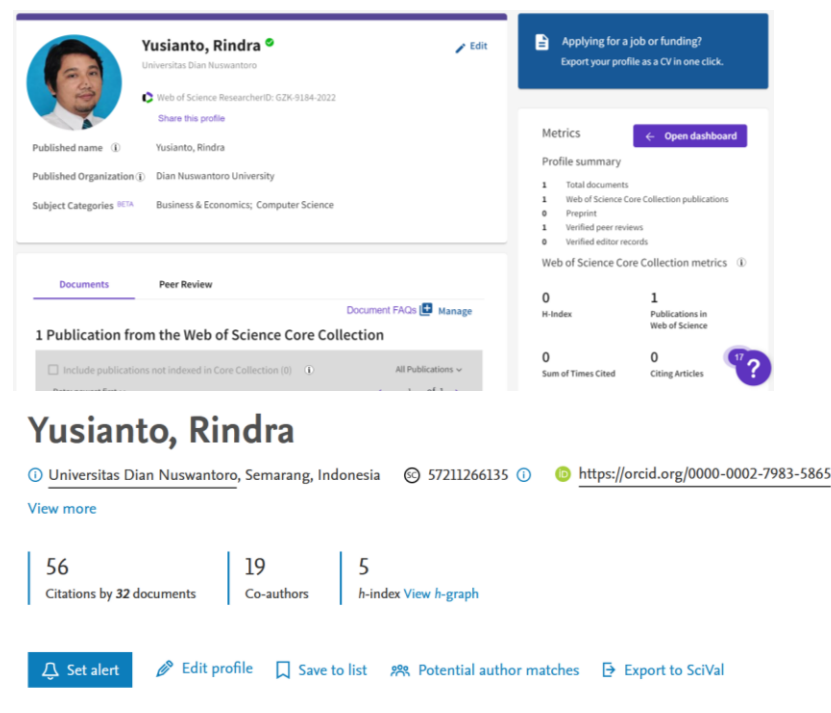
Yusianto, Rindra

Edit

Universitas Dian Nuswantoro

Web of Science ResearcherID: GZK-9184-2022

Share this profile

Published name Yusianto, Rindra

Published Organization Dian Nuswantoro University

Subject Categories BETA Business & Economics; Computer Science

Applying for a job or funding?

Export your profile as a CV in one click.

Metrics

Open dashboard

Profile summary

1 Total documents
1 Web of Science Core Collection publications
0 Preprint
1 Verified peer reviews
0 Verified editor records

Web of Science Core Collection metrics

0 H-Index
1 Publications in Web of Science
0 Sum of Times Cited
0 Citing Articles

17

?

Documents Peer Review

Document FAQs Manage

1 Publication from the Web of Science Core Collection

Include publications not indexed in Core Collection (0)

All Publications

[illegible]

Yusianto, Rindra

Universitas Dian Nuswantoro, Semarang, Indonesia 57211266135 https://orcid.org/0000-0002-7983-5865

View more

56
Citations by 32 documents

19
Co-authors

5
h-index View h-graph

Set alert Edit profile Save to list Potential author matches Export to SciVal